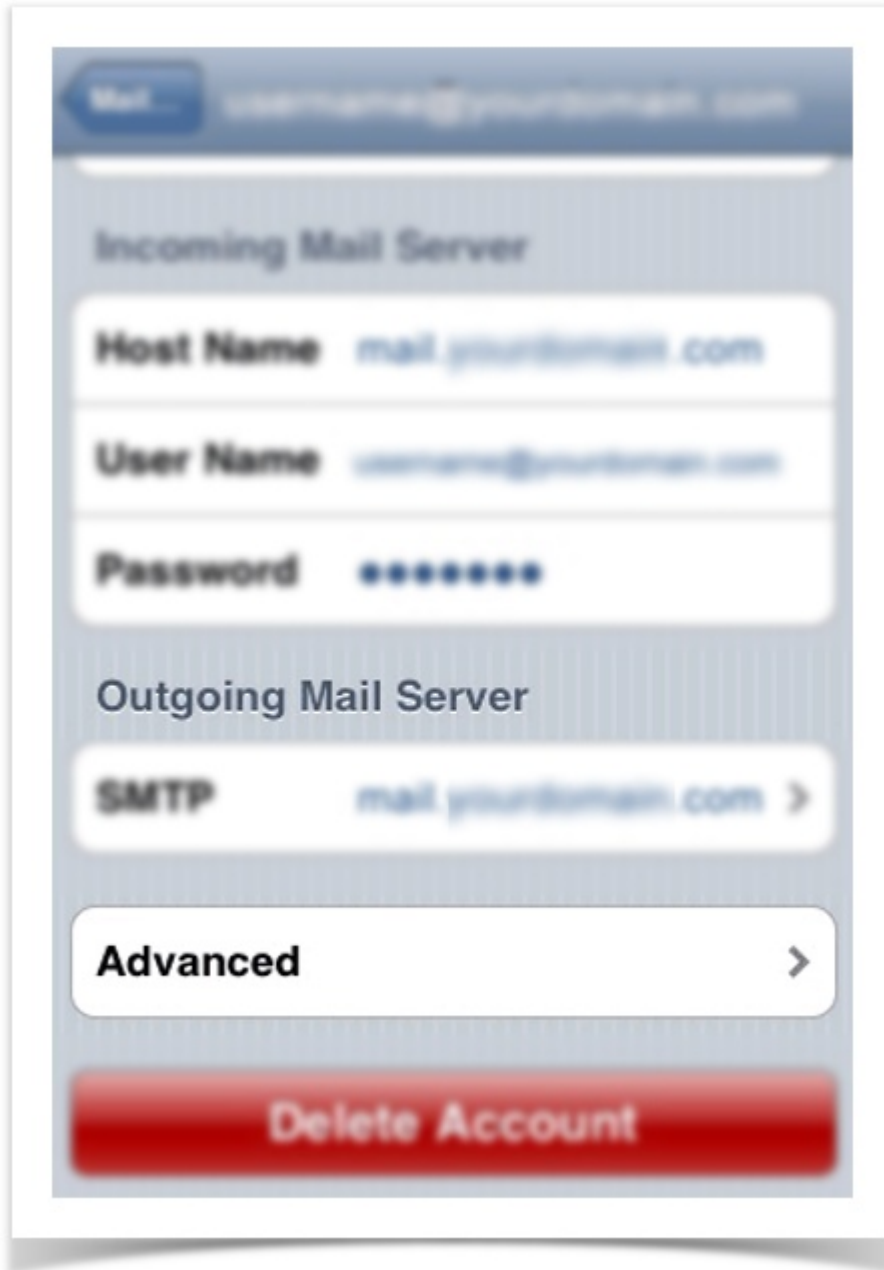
Mail... username@yourdomain.com

Incoming Mail Server

Host Name mail.yourdomain.com

User Name username@yourdomain.com

Password •••••••

Outgoing Mail Server

SMTP mail.yourdomain.com

Advanced

Delete Account